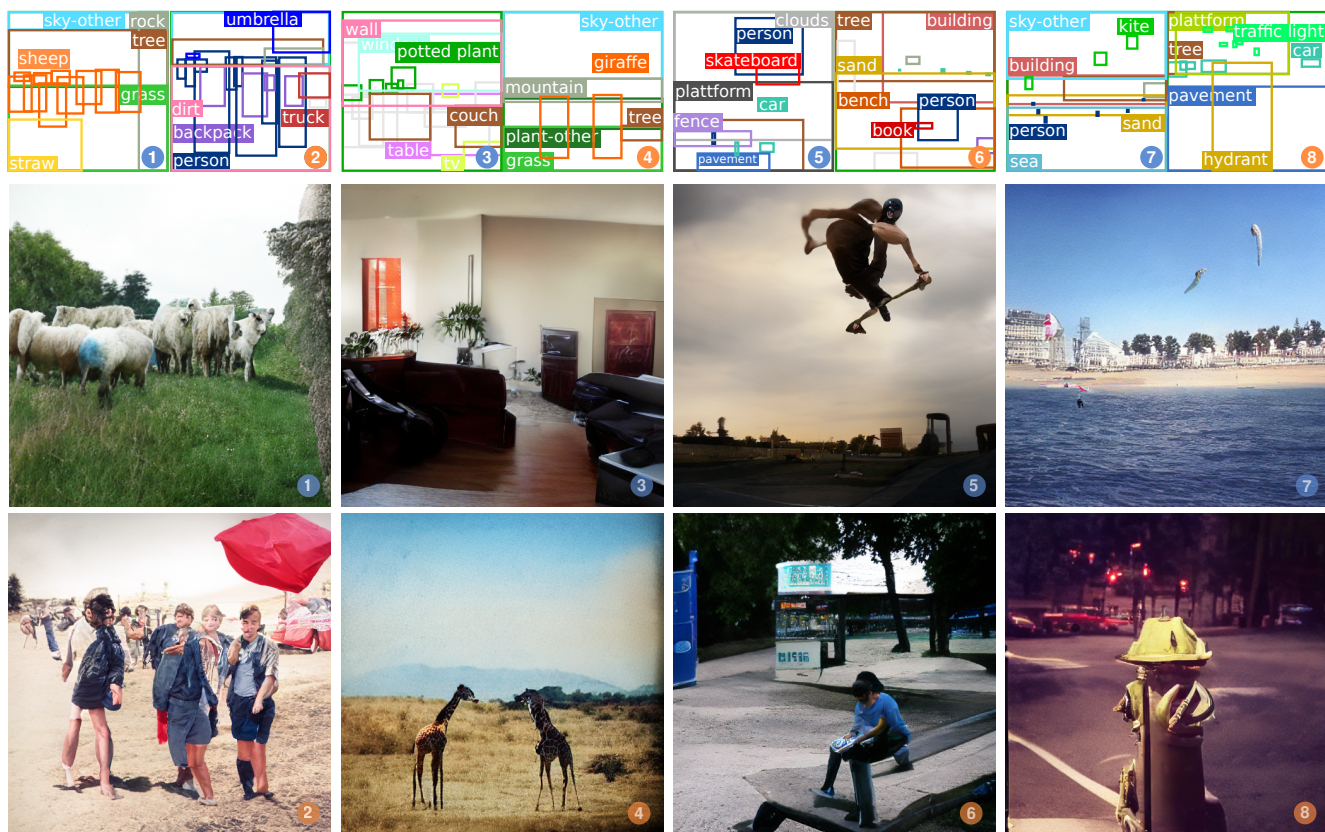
sky-other
rock
tree
sheep
grass
straw
1

umbrella
dirt
backpack
truck
person
2

wall
window
potted plant
couch
table
tv
3

sky-other
giraffe
mountain
tree
plant-other
grass
4

clouds
person
skateboard
plattform
car
fence
pavement
5

tree
building
sand
bench
person
book
6

sky-other
kite
building
person
sand
sea
7

plattform
traffic light
tree
car
pavement
hydrant
8

1
3
5
7
2
4
6
8